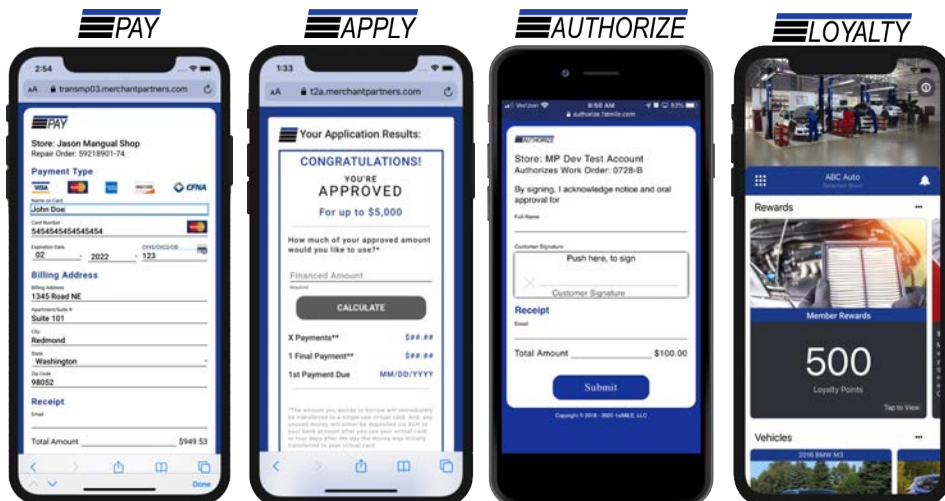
PAY

2:54
AA transmp03.merchantpartners.com

PAY
Store: Jason Mangual Shop
Repair Order: 59218901-74

Payment Type
CFNA

Name on Card
John Doe
Card Number
5454545454545454
Expiration Date
02 2022
CVV2/CVC2/CID
123

Billing Address
Billing Address
1345 Road NE
Apartment/Suite #
Suite 101
City
Redmond
State
Washington
Zip Code
98052

Receipt
Email

Total Amount $949.53

Done

APPLY

1:33
AA t2a.merchantpartners.com

Your Application Results:

CONGRATULATIONS!
YOU'RE
APPROVED
For up to $5,000

How much of your approved amount would you like to use?*

Financed Amount
Required

CALCULATE

X Payments** $##.##
1 Final Payment** $##.##
1st Payment Due MM/DD/YYYY

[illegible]

AUTHORIZE

Verizon 8:50 AM 83%
authorize.1stmile.com

AUTHORIZE
Store: MP Dev Test Account
Authorizes Work Order: 0728-B

By signing, I acknowledge notice and oral approval for

Full Name

Customer Signature
Push here, to sign
X
Customer Signature

Receipt
Email

Total Amount $100.00

Submit

Copyright © 2018 - 2020 1stMILE, LLC

LOYALTY

ABC Auto
Selected Store

Rewards

Member Rewards
500
Loyalty Points
Tap to View

Vehicles
2016 BMW M3